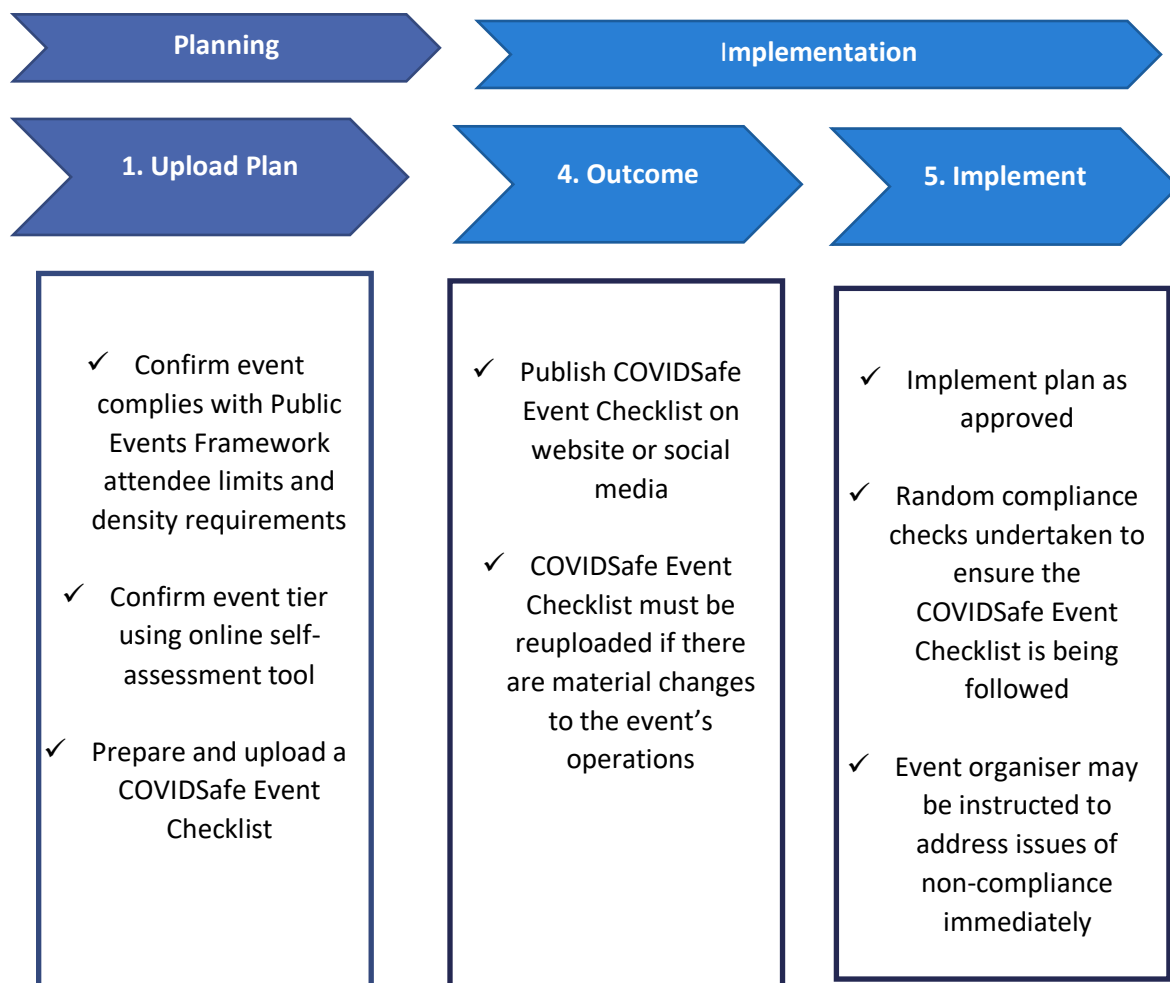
Planning

Implementation

1. Upload Plan

4. Outcome

5. Implement

✓ Confirm event complies with Public Events Framework attendee limits and density requirements

✓ Confirm event tier using online self-assessment tool

✓ Prepare and upload a COVIDSafe Event Checklist

✓ Publish COVIDSafe Event Checklist on website or social media

✓ COVIDSafe Event Checklist must be reuploaded if there are material changes to the event's operations

✓ Implement plan as approved

✓ Random compliance checks undertaken to ensure the COVIDSafe Event Checklist is being followed

✓ Event organiser may be instructed to address issues of non-compliance immediately